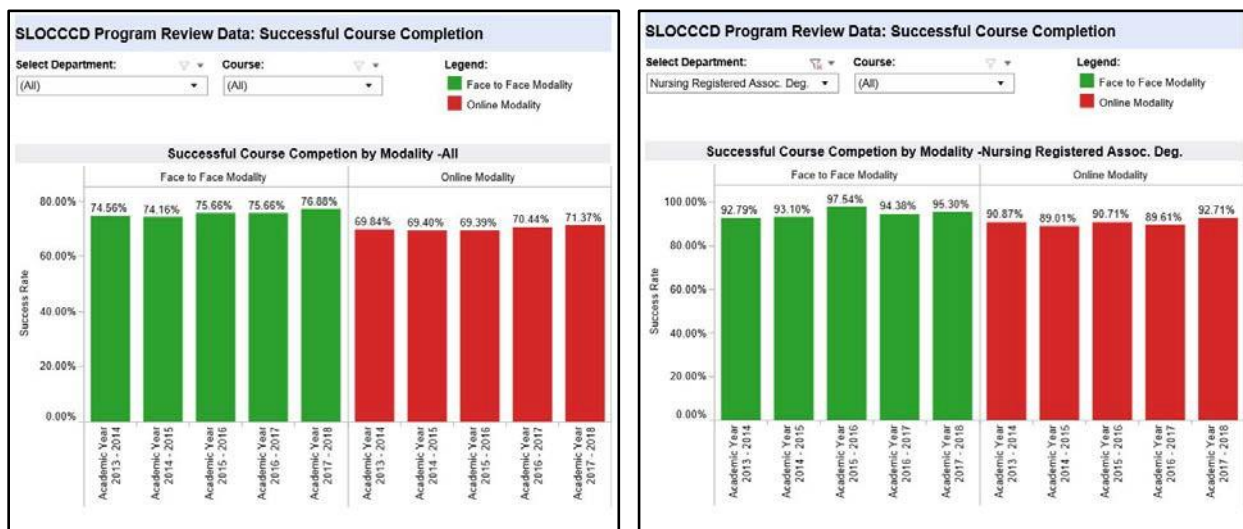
SLOCCCD Program Review Data: Successful Course Completion

Select Department:
(All)

Course:
(All)

Legend:
Face to Face Modality
Online Modality

Successful Course Competion by Modality -All

Face to Face Modality

Online Modality

80.00%
60.00%
40.00%
20.00%
0.00%

Success Rate

74.56%
74.16%
75.66%
75.66%
76.88%
69.84%
69.40%
69.39%
70.44%
71.37%

Academic Year 2013 - 2014
Academic Year 2014 - 2015
Academic Year 2015 - 2016
Academic Year 2016 - 2017
Academic Year 2017 - 2018
Academic Year 2013 - 2014
Academic Year 2014 - 2015
Academic Year 2015 - 2016
Academic Year 2016 - 2017
Academic Year 2017 - 2018

SLOCCCD Program Review Data: Successful Course Completion

Select Department:
Nursing Registered Assoc. Deg.

Course:
(All)

Legend:
Face to Face Modality
Online Modality

Successful Course Competion by Modality -Nursing Registered Assoc. Deg.

Face to Face Modality

Online Modality

100.00%
80.00%
60.00%
40.00%
20.00%
0.00%

Success Rate

92.79%
93.10%
97.54%
94.38%
95.30%
90.87%
89.01%
90.71%
89.61%
92.71%

Academic Year 2013 - 2014
Academic Year 2014 - 2015
Academic Year 2015 - 2016
Academic Year 2016 - 2017
Academic Year 2017 - 2018
Academic Year 2013 - 2014
Academic Year 2014 - 2015
Academic Year 2015 - 2016
Academic Year 2016 - 2017
Academic Year 2017 - 2018